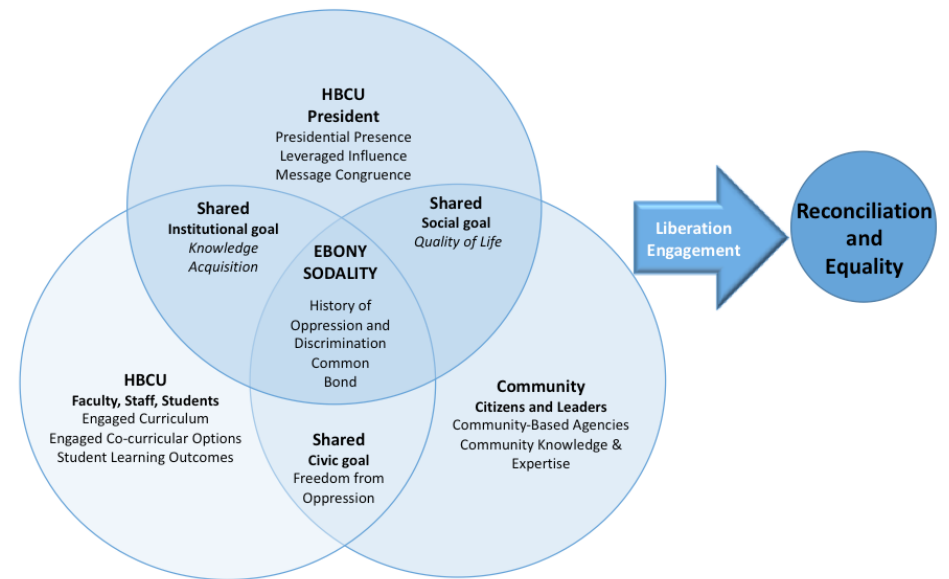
HBCU
President
Presidential Presence
Leveraged Influence
Message Congruence

Shared
Institutional goal
Knowledge Acquisition

Shared
Social goal
Quality of Life

EBONY SODALITY
History of Oppression and Discrimination Common Bond

Liberation Engagement

Reconciliation and Equality

HBCU
Faculty, Staff, Students
Engaged Curriculum
Engaged Co-curricular Options
Student Learning Outcomes

Shared
Civic goal
Freedom from Oppression

Community
Citizens and Leaders
Community-Based Agencies
Community Knowledge & Expertise